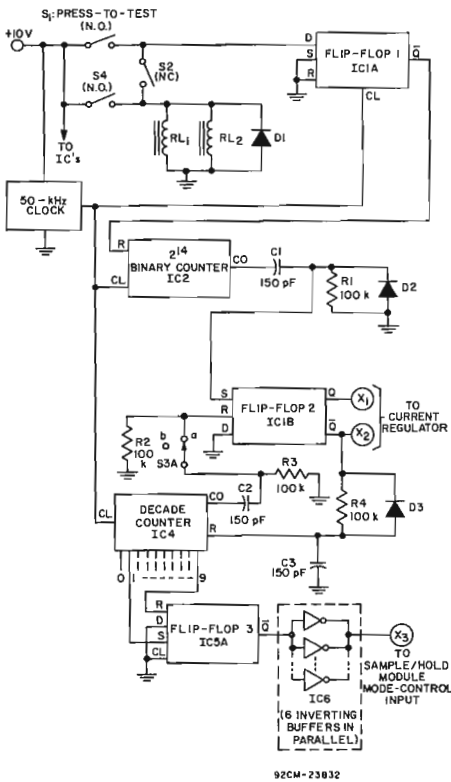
$S_1$: PRESS-TO-TEST (N.O.)

+10V

S4 (N.O.)

S2 (NC)

TO IC's

$RL_1$

$RL_2$

D1

D

S

R

FLIP-FLOP 1 IC1A

$\bar{Q}$

CL

50-kHz CLOCK

R

$2^{14}$ BINARY COUNTER IC2

CO

CL

C1 150 pF

R1 100 k

D2

S

R

D

FLIP-FLOP 2 IC1B

Q

$\bar{Q}$

$X_1$

$X_2$

TO CURRENT REGULATOR

R2 100 k

b

a

S3A

R3 100 k

CL

DECADE COUNTER IC4

CO

C2 150 pF

R

R4 100 k

D3

C3 150 pF

0

9

R

D

S

CL

FLIP-FLOP 3 IC5A

$\bar{Q}$

IC6

(6 INVERTING BUFFERS IN PARALLEL)

$X_3$

TO SAMPLE/HOLD MODULE MODE-CONTROL INPUT

92CM-23832